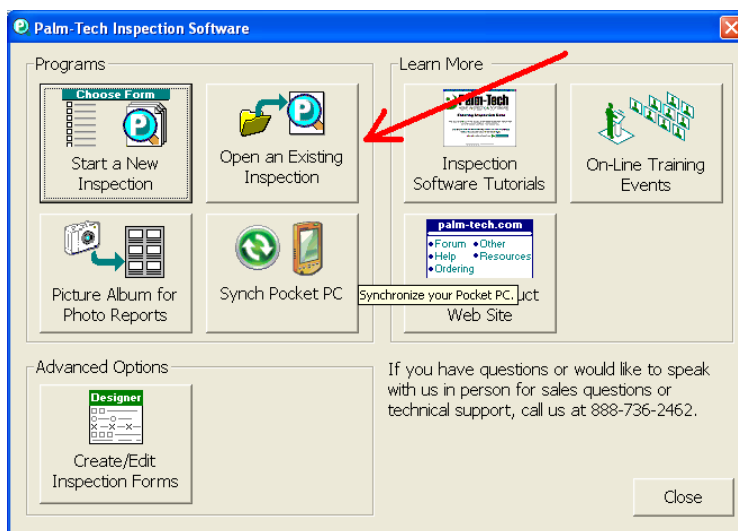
Palm-Tech Inspection Software

Programs

Choose Form

Start a New Inspection

Open an Existing Inspection

Picture Album for Photo Reports

Synch Pocket PC

Synchronize your Pocket PC.

Learn More

Palm-Tech

Inspection Software Tutorials

On-Line Training Events

palm-tech.com
•Forum •Other
•Help •Resources
•Ordering

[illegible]uct Web Site

Advanced Options

Designer

Create/Edit Inspection Forms

If you have questions or would like to speak with us in person for sales questions or technical support, call us at 888-736-2462.

Close